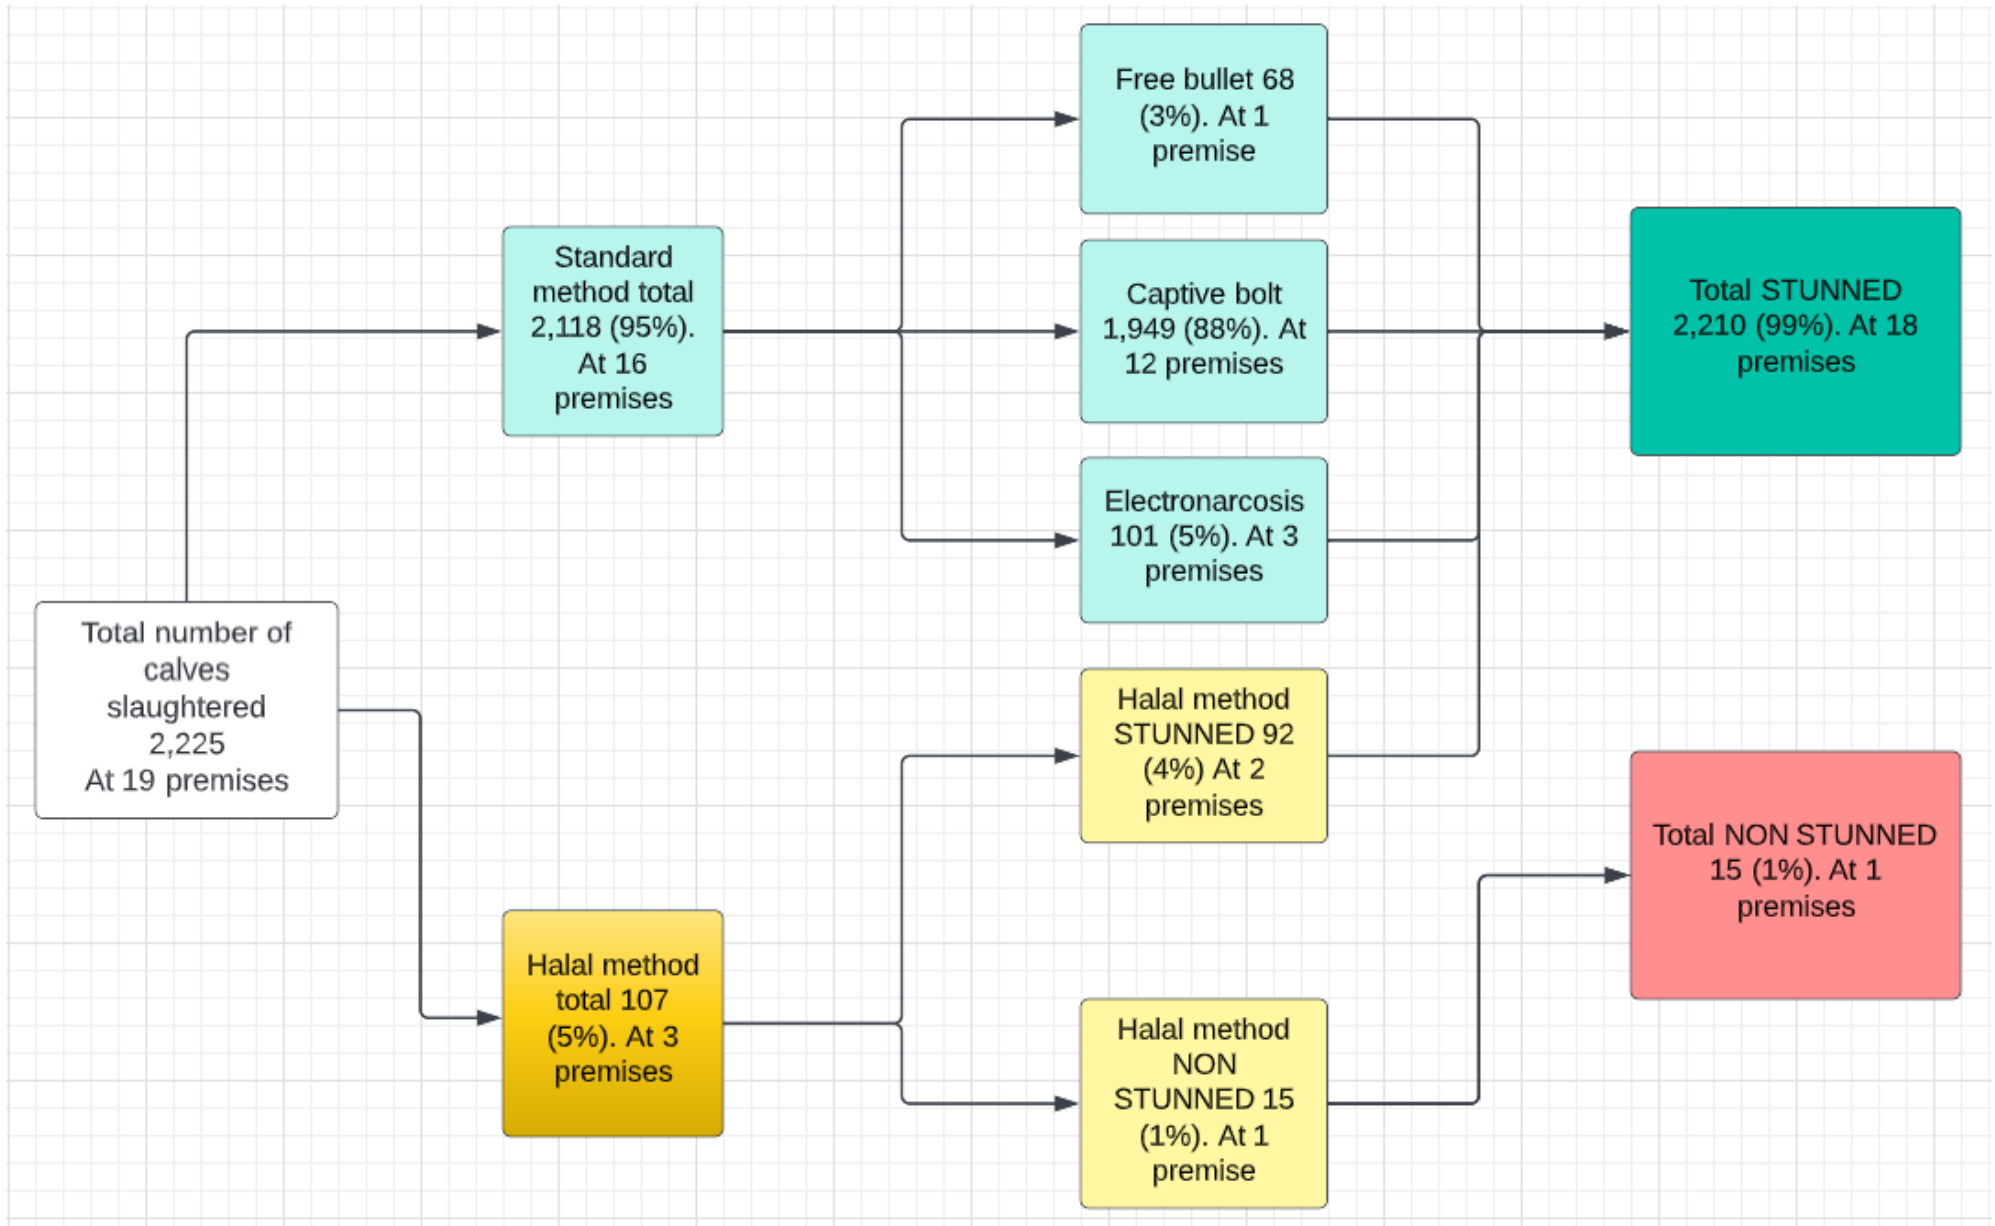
Total number of calves slaughtered 2,225 At 19 premises

Standard method total 2,118 (95%). At 16 premises

Halal method total 107 (5%). At 3 premises

Free bullet 68 (3%). At 1 premise

Captive bolt 1,949 (88%). At 12 premises

Electronarcosis 101 (5%). At 3 premises

Halal method STUNNED 92 (4%) At 2 premises

Halal method NON STUNNED 15 (1%). At 1 premise

Total STUNNED 2,210 (99%). At 18 premises

Total NON STUNNED 15 (1%). At 1 premises